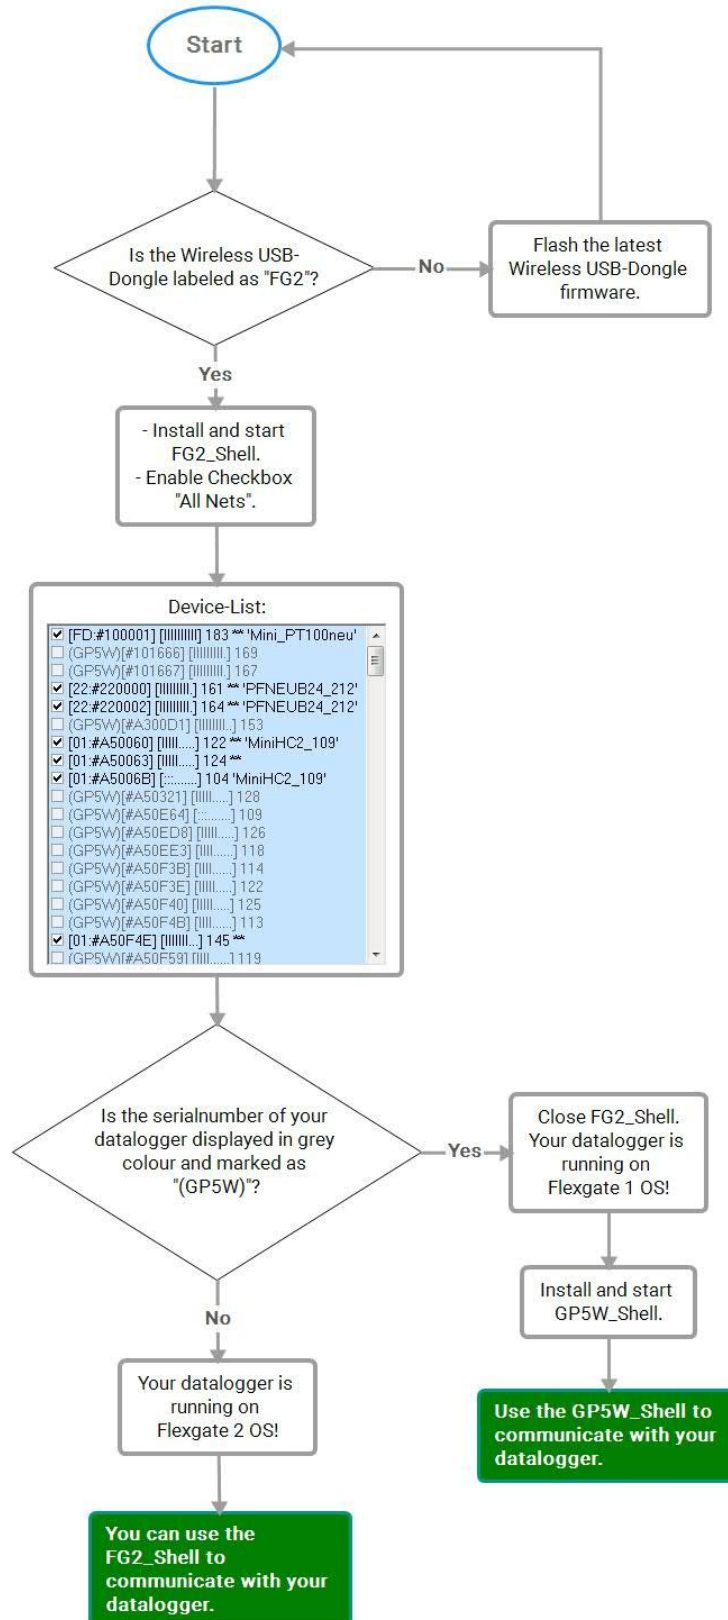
Start

Is the Wireless USB-Dongle labeled as "FG2"?

No

Flash the latest Wireless USB-Dongle firmware.

Yes

- Install and start FG2_Shell.
- Enable Checkbox "All Nets".

Device-List:

☑ [FD:#100001] [IIIIIIIII] 183 ** 'Mini_PT100neu'
☐ (GP5W)[#101666] [IIIIIIII.] 169
☐ (GP5W)[#101667] [IIIIIIII.] 167
☑ [22:#220000] [IIIIIIII.] 161 ** 'PFNEUB24_212'
☑ [22:#220002] [IIIIIIII.] 164 ** 'PFNEUB24_212'
☐ (GP5W)[#A300D1] [IIIIIII..] 153
☑ [01:#A50060] [IIIII.....] 122 ** 'MiniHC2_109'
☑ [01:#A50063] [IIIII.....] 124 **
☑ [01:#A5006B] [:::.......] 104 'MiniHC2_109'
☐ (GP5W)[#A50321] [IIIII.....] 128
☐ (GP5W)[#A50E64] [:::.......] 109
☐ (GP5W)[#A50ED8] [IIIII.....] 126
☐ (GP5W)[#A50EE3] [IIII......] 118
☐ (GP5W)[#A50F3B] [IIII......] 114
☐ (GP5W)[#A50F3E] [IIIII.....] 122
☐ (GP5W)[#A50F40] [IIIII.....] 125
☐ (GP5W)[#A50F4B] [IIII......] 113
☑ [01:#A50F4E] [IIIIIII...] 145 **
☐ (GP5W)[#A50F59] [IIII......] 119

Is the serialnumber of your datalogger displayed in grey colour and marked as "(GP5W)"?

Yes

Close FG2_Shell. Your datalogger is running on Flexgate 1 OS!

Install and start GP5W_Shell.

Use the GP5W_Shell to communicate with your datalogger.

No

Your datalogger is running on Flexgate 2 OS!

You can use the FG2_Shell to communicate with your datalogger.